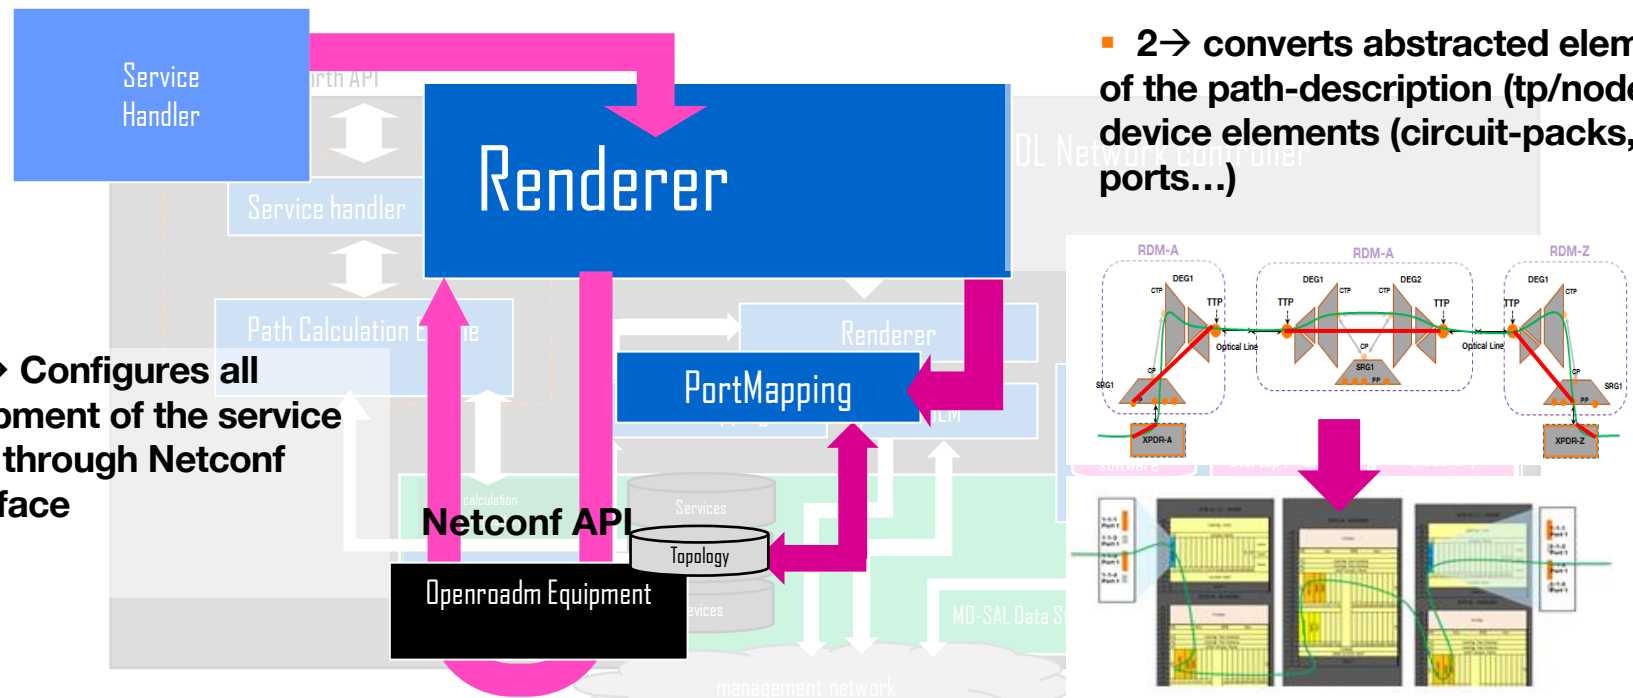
Service Handler

rth API

Renderer

Service handler

Path Calculation E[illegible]ne

Renderer

PortMapping

DL Network Controller

Services

Topology

Netconf API

Openroadm Equipment

evices

MD-SAL Data S

management network

calculation

→ Configures all
oment of the service
through Netconf
face

▪ 2→ converts abstracted elem
of the path-description (tp/node
device elements (circuit-packs,
ports...)

RDM-A

RDM-A

RDM-Z

DEG1

DEG1

DEG2

DEG1

TTP

TTP

TTP

TTP

CTP

CTP

CTP

CTP

Optical Line

Optical Line

SRG1

SRG1

SRG1

CP

CP

CP

PP

PP

PP

XPDR-A

XPDR-Z